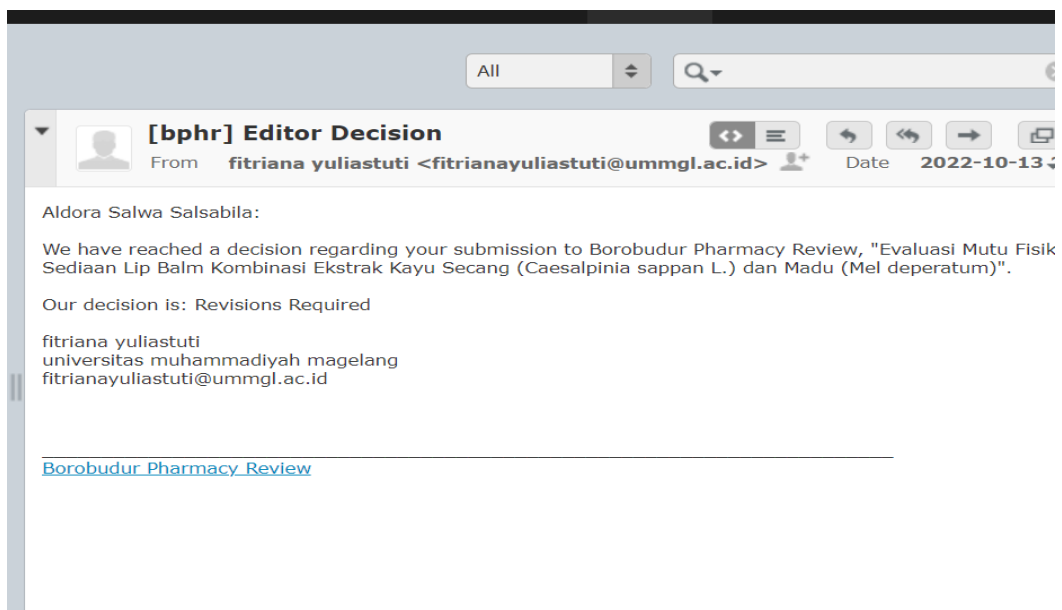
All

[bphr] Editor Decision

From fitriana yuliastuti <fitrianayuliastuti@ummgl.ac.id> Date 2022-10-13

Aldora Salwa Salsabila:

We have reached a decision regarding your submission to Borobudur Pharmacy Review, "Evaluasi Mutu Fisik Sediaan Lip Balm Kombinasi Ekstrak Kayu Secang (Caesalpinia sappan L.) dan Madu (Mel deperatum)".

Our decision is: Revisions Required

fitriana yuliastuti
universitas muhammadiyah magelang
fitrianayuliastuti@ummgl.ac.id

Borobudur Pharmacy Review